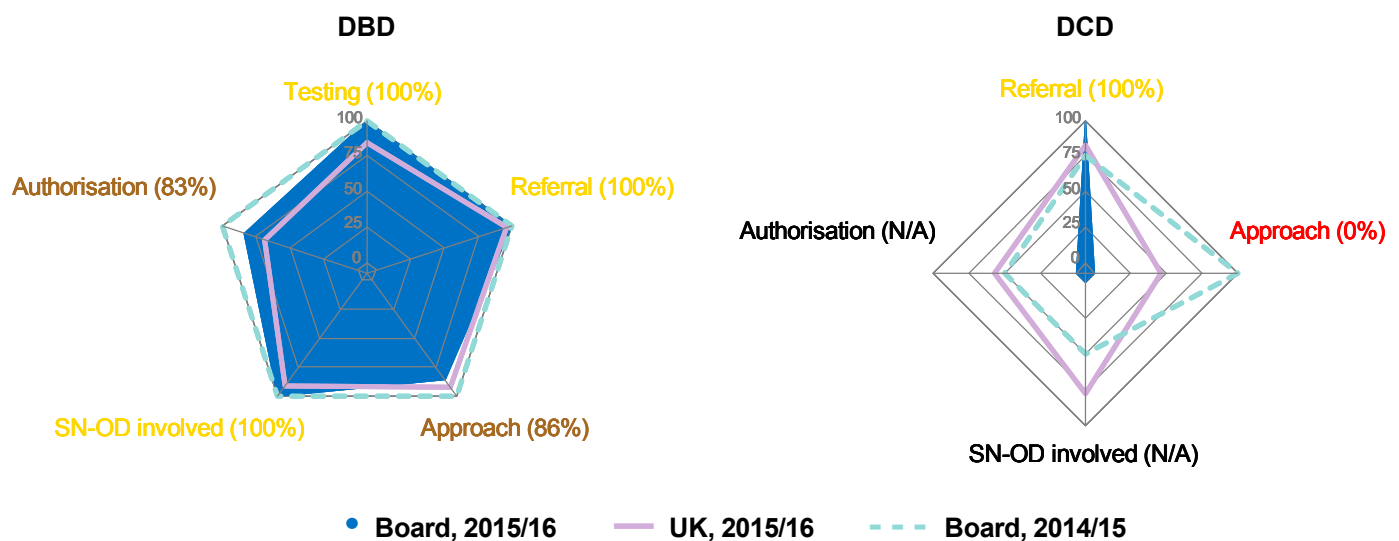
DBD

Testing (100%)

100
75
50
25
0

Referral (100%)

Authorisation (83%)

SN-OD involved (100%)

Approach (86%)

DCD

Referral (100%)

100
75
50
25
0

Authorisation (N/A)

Approach (0%)

SN-OD involved (N/A)

Board, 2015/16
UK, 2015/16
Board, 2014/15